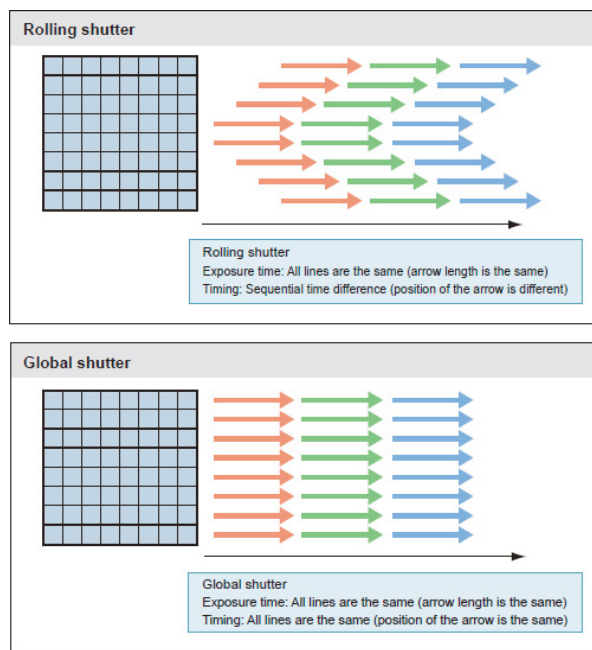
Rolling shutter

Rolling shutter
Exposure time: All lines are the same (arrow length is the same)
Timing: Sequential time difference (position of the arrow is different)

Global shutter

Global shutter
Exposure time: All lines are the same (arrow length is the same)
Timing: All lines are the same (position of the arrow is the same)